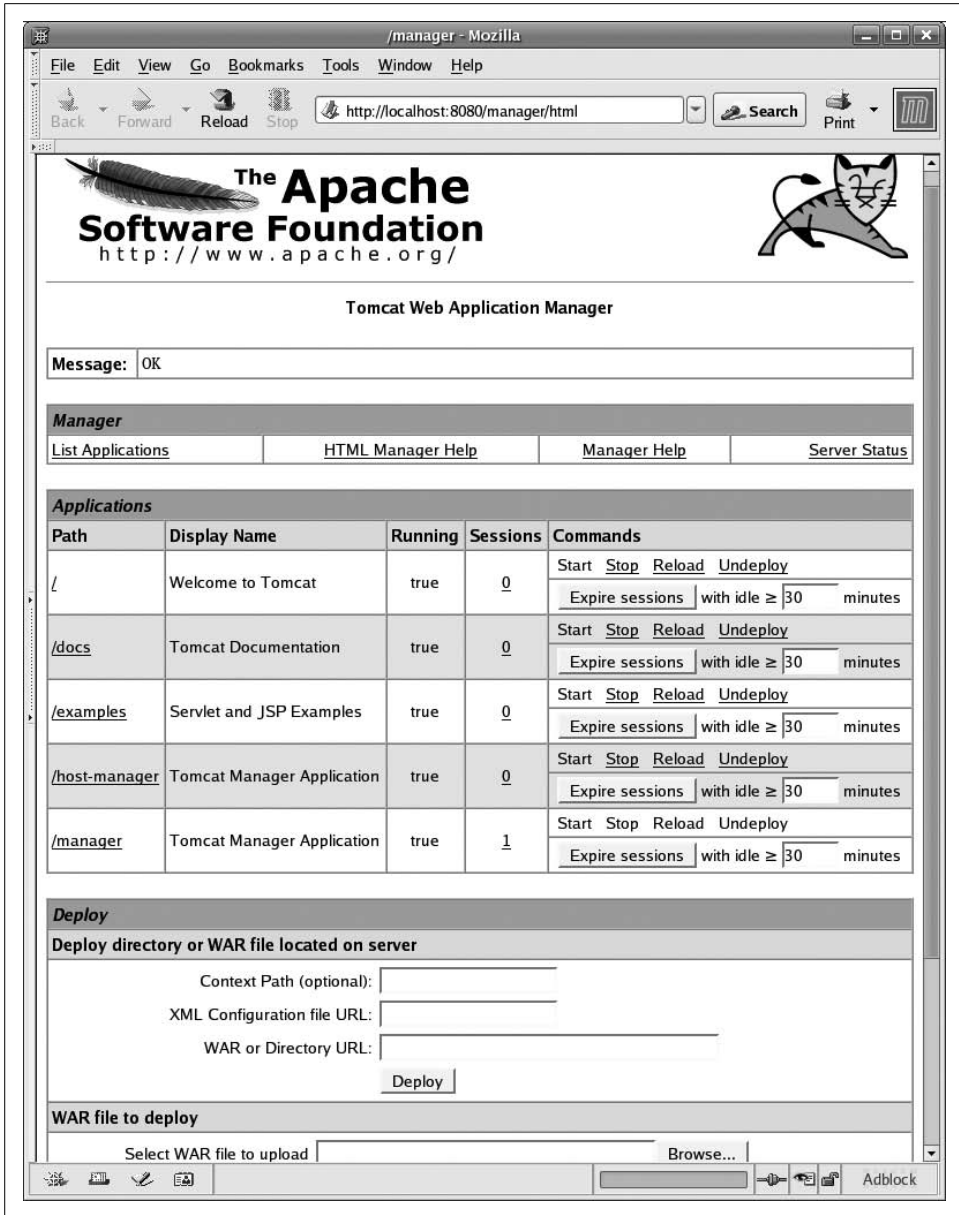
/manager - Mozilla

File Edit View Go Bookmarks Tools Window Help

Back Forward Reload Stop http://localhost:8080/manager/html Search Print

The Apache Software Foundation
http://www.apache.org/

Tomcat Web Application Manager

Message: OK

| Manager | | | |
|---|---|---|---|
| List Applications | HTML Manager Help | Manager Help | Server Status |

| Applications | | | | |
|---|---|---|---|---|
| Path | Display Name | Running | Sessions | Commands |
| / | Welcome to Tomcat | true | 0 | Start Stop Reload Undeploy / Expire sessions with idle ≥ 30 minutes |
| /docs | Tomcat Documentation | true | 0 | Start Stop Reload Undeploy / Expire sessions with idle ≥ 30 minutes |
| /examples | Servlet and JSP Examples | true | 0 | Start Stop Reload Undeploy / Expire sessions with idle ≥ 30 minutes |
| /host-manager | Tomcat Manager Application | true | 0 | Start Stop Reload Undeploy / Expire sessions with idle ≥ 30 minutes |
| /manager | Tomcat Manager Application | true | 1 | Start Stop Reload Undeploy / Expire sessions with idle ≥ 30 minutes |

Deploy
Deploy directory or WAR file located on server
Context Path (optional):
XML Configuration file URL:
WAR or Directory URL:
Deploy

WAR file to deploy
Select WAR file to upload Browse...

Adblock